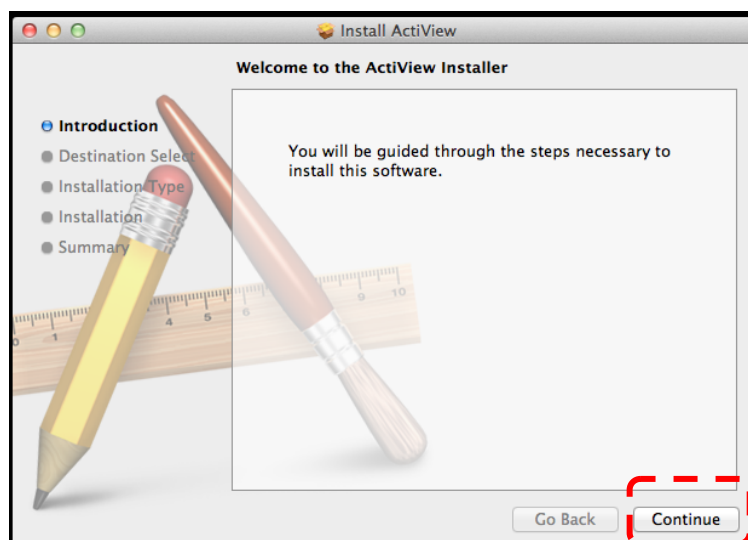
Install ActiView

Welcome to the ActiView Installer

Introduction
Destination Select
Installation Type
Installation
Summary

You will be guided through the steps necessary to install this software.

Go Back
Continue